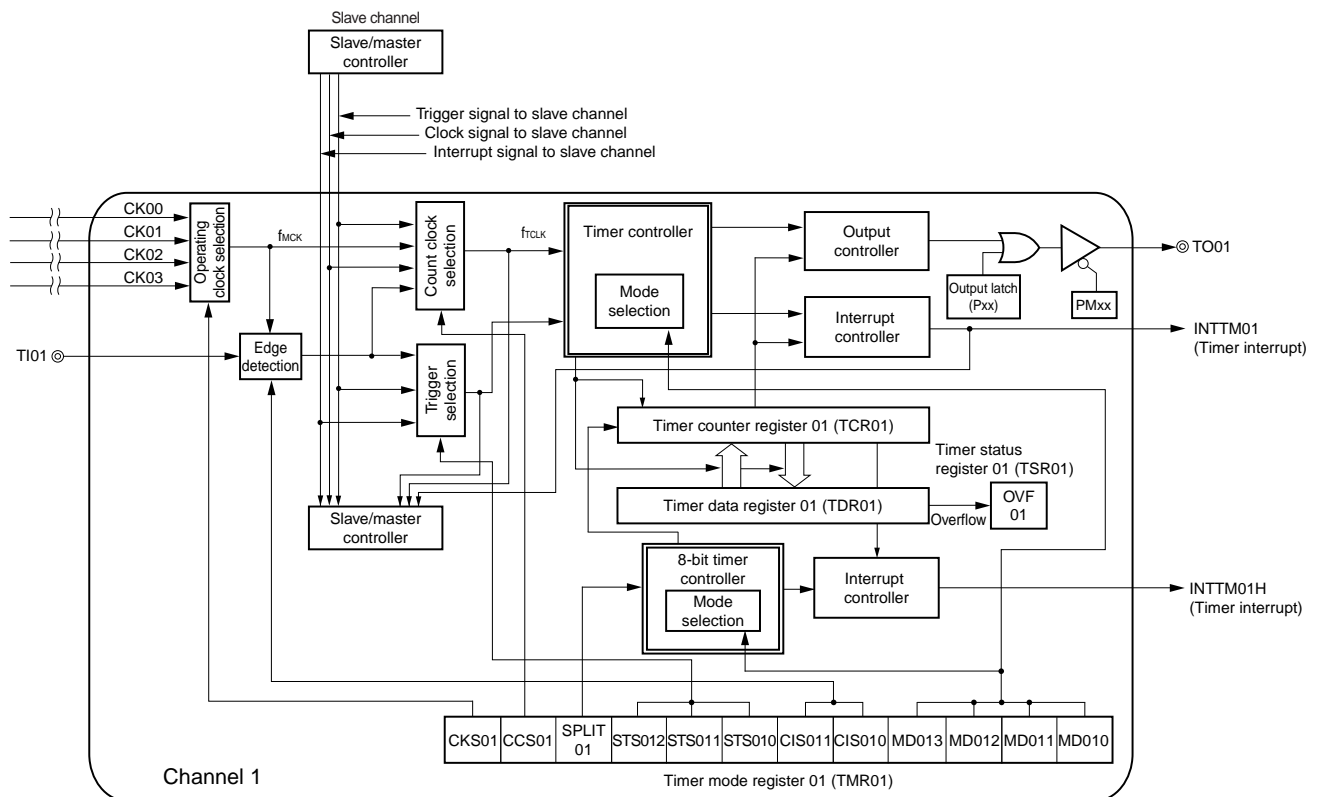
Slave channel

Slave/master controller

Trigger signal to slave channel
Clock signal to slave channel
Interrupt signal to slave channel

CK00
CK01
CK02
CK03

Operating clock selection

$f_{MCK}$

Count clock selection

$f_{TCLK}$

Timer controller

Mode selection

Output controller

Output latch (Pxx)

PMxx

TO01

Interrupt controller

INTTM01 (Timer interrupt)

TI01

Edge detection

Trigger selection

Timer counter register 01 (TCR01)

Timer status register 01 (TSR01)

Timer data register 01 (TDR01)

Overflow

OVF 01

Slave/master controller

8-bit timer controller

Mode selection

Interrupt controller

INTTM01H (Timer interrupt)

| CKS01 | CCS01 | SPLIT 01 | STS012 | STS011 | STS010 | CIS011 | CIS010 | MD013 | MD012 | MD011 | MD010 |
|---|---|---|---|---|---|---|---|---|---|---|---|

Channel 1

Timer mode register 01 (TMR01)